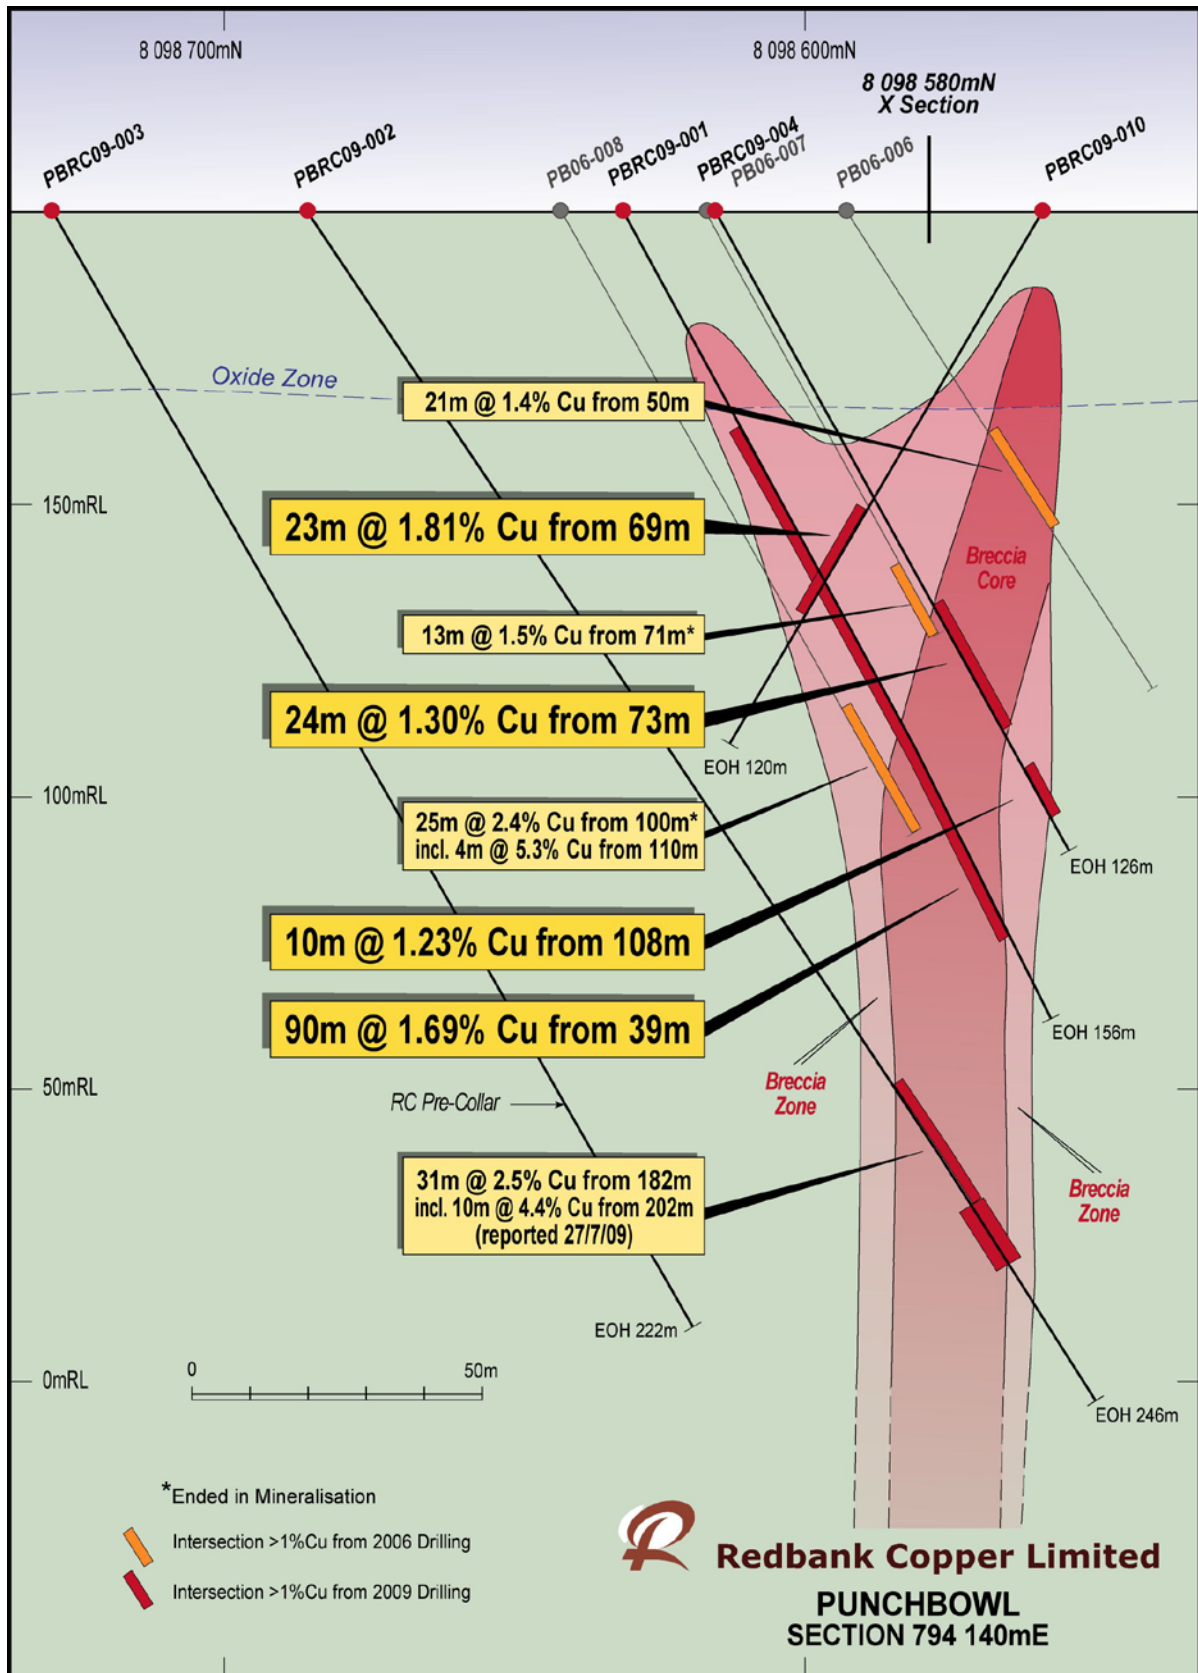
8 098 700mN

8 098 600mN

8 098 580mN
X Section

PBRC09-003

PBRC09-002

PB06-008

PBRC09-001

PBRC09-004

PB06-007

PB06-006

PBRC09-010

Oxide Zone

21m @ 1.4% Cu from 50m

150mRL

23m @ 1.81% Cu from 69m

Breccia Core

13m @ 1.5% Cu from 71m*

24m @ 1.30% Cu from 73m

EOH 120m

100mRL

25m @ 2.4% Cu from 100m*
incl. 4m @ 5.3% Cu from 110m

EOH 126m

10m @ 1.23% Cu from 108m

90m @ 1.69% Cu from 39m

EOH 156m

50mRL

RC Pre-Collar

Breccia Zone

Breccia Zone

31m @ 2.5% Cu from 182m
incl. 10m @ 4.4% Cu from 202m
(reported 27/7/09)

EOH 222m

0mRL

0

50m

EOH 246m

*Ended in Mineralisation

Intersection >1%Cu from 2006 Drilling

Intersection >1%Cu from 2009 Drilling

Redbank Copper Limited

PUNCHBOWL
SECTION 794 140mE